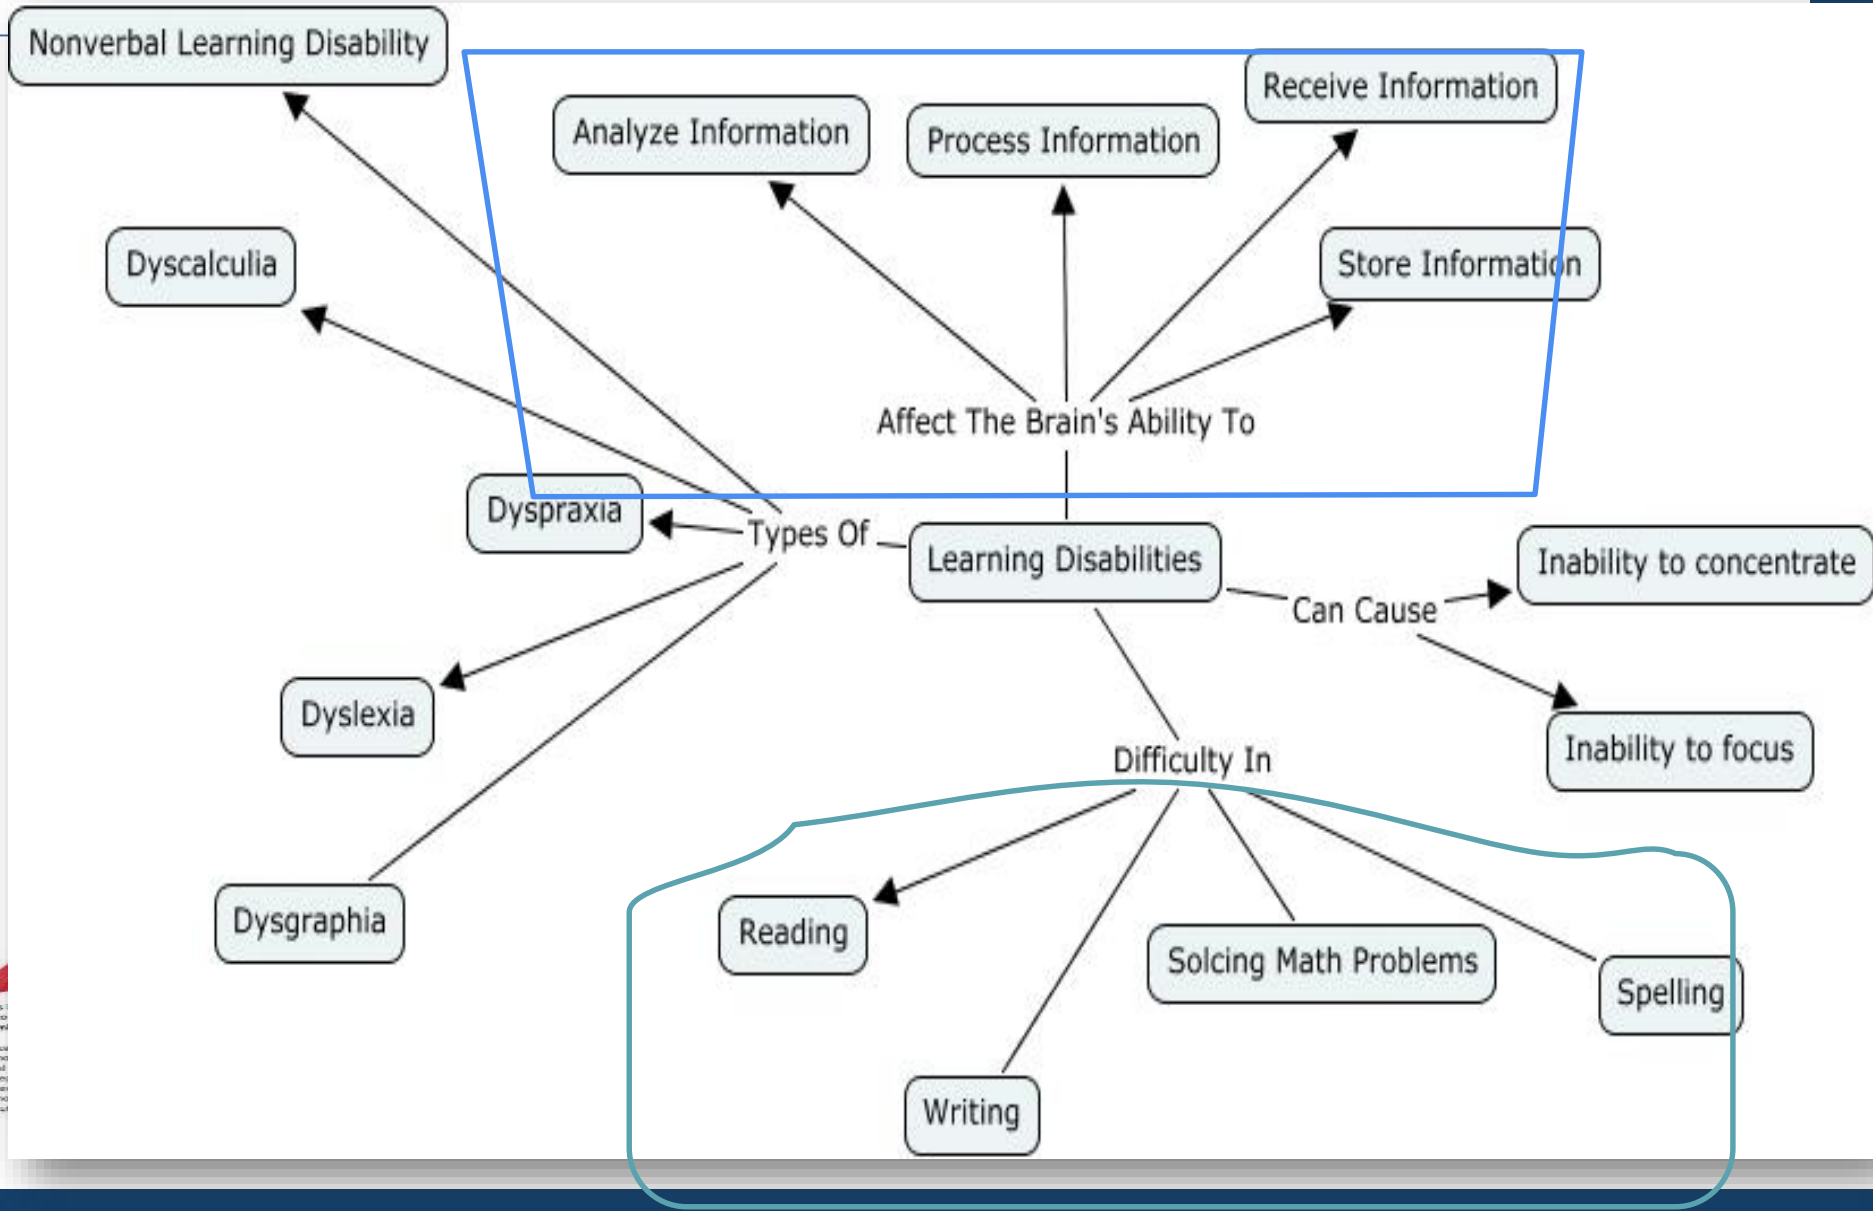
Nonverbal Learning Disability

Analyze Information

Process Information

Receive Information

Store Information

Dyscalculia

Affect The Brain's Ability To

Dyspraxia

Types Of

Learning Disabilities

Can Cause

Inability to concentrate

Inability to focus

Dyslexia

Difficulty In

Dysgraphia

Reading

Solcing Math Problems

Spelling

Writing